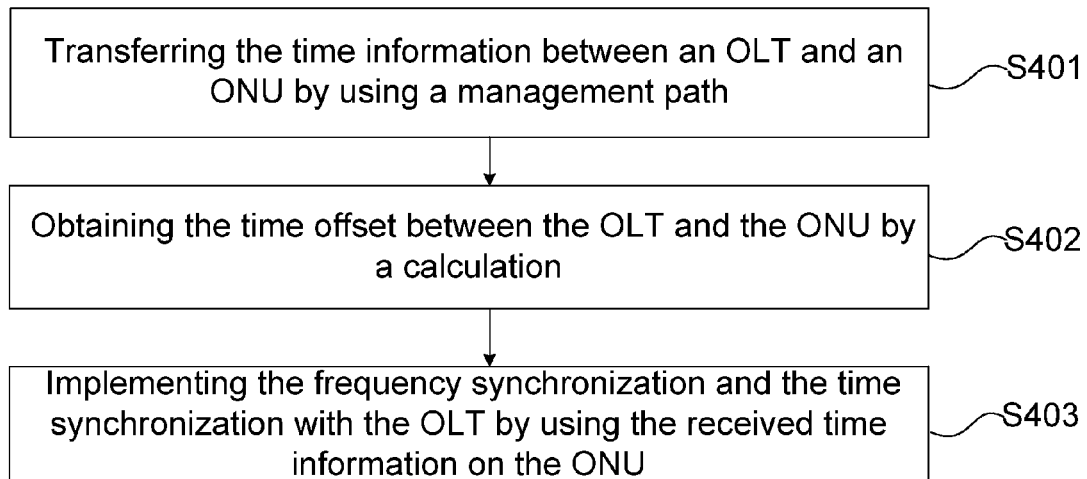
Transferring the time information between an OLT and an ONU by using a management path

S401

Obtaining the time offset between the OLT and the ONU by a calculation

S402

Implementing the frequency synchronization and the time synchronization with the OLT by using the received time information on the ONU

S403